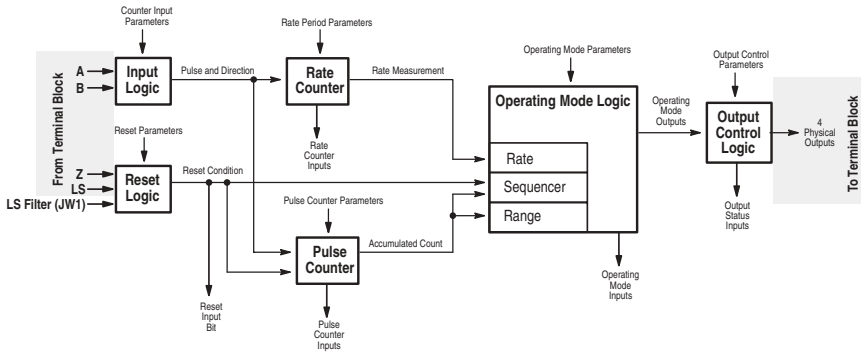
From Terminal Block

Counter Input Parameters

A
B

Input Logic

Pulse and Direction

Rate Period Parameters

Rate Counter

Rate Measurement

Rate Counter Inputs

Reset Parameters

Z
LS
LS Filter (JW1)

Reset Logic

Reset Condition

Reset Input Bit

Pulse Counter Parameters

Pulse Counter

Accumulated Count

Pulse Counter Inputs

Operating Mode Parameters

Operating Mode Logic

Rate
Sequencer
Range

Operating Mode Inputs

Operating Mode Outputs

Output Control Parameters

Output Control Logic

Output Status Inputs

4 Physical Outputs

To Terminal Block